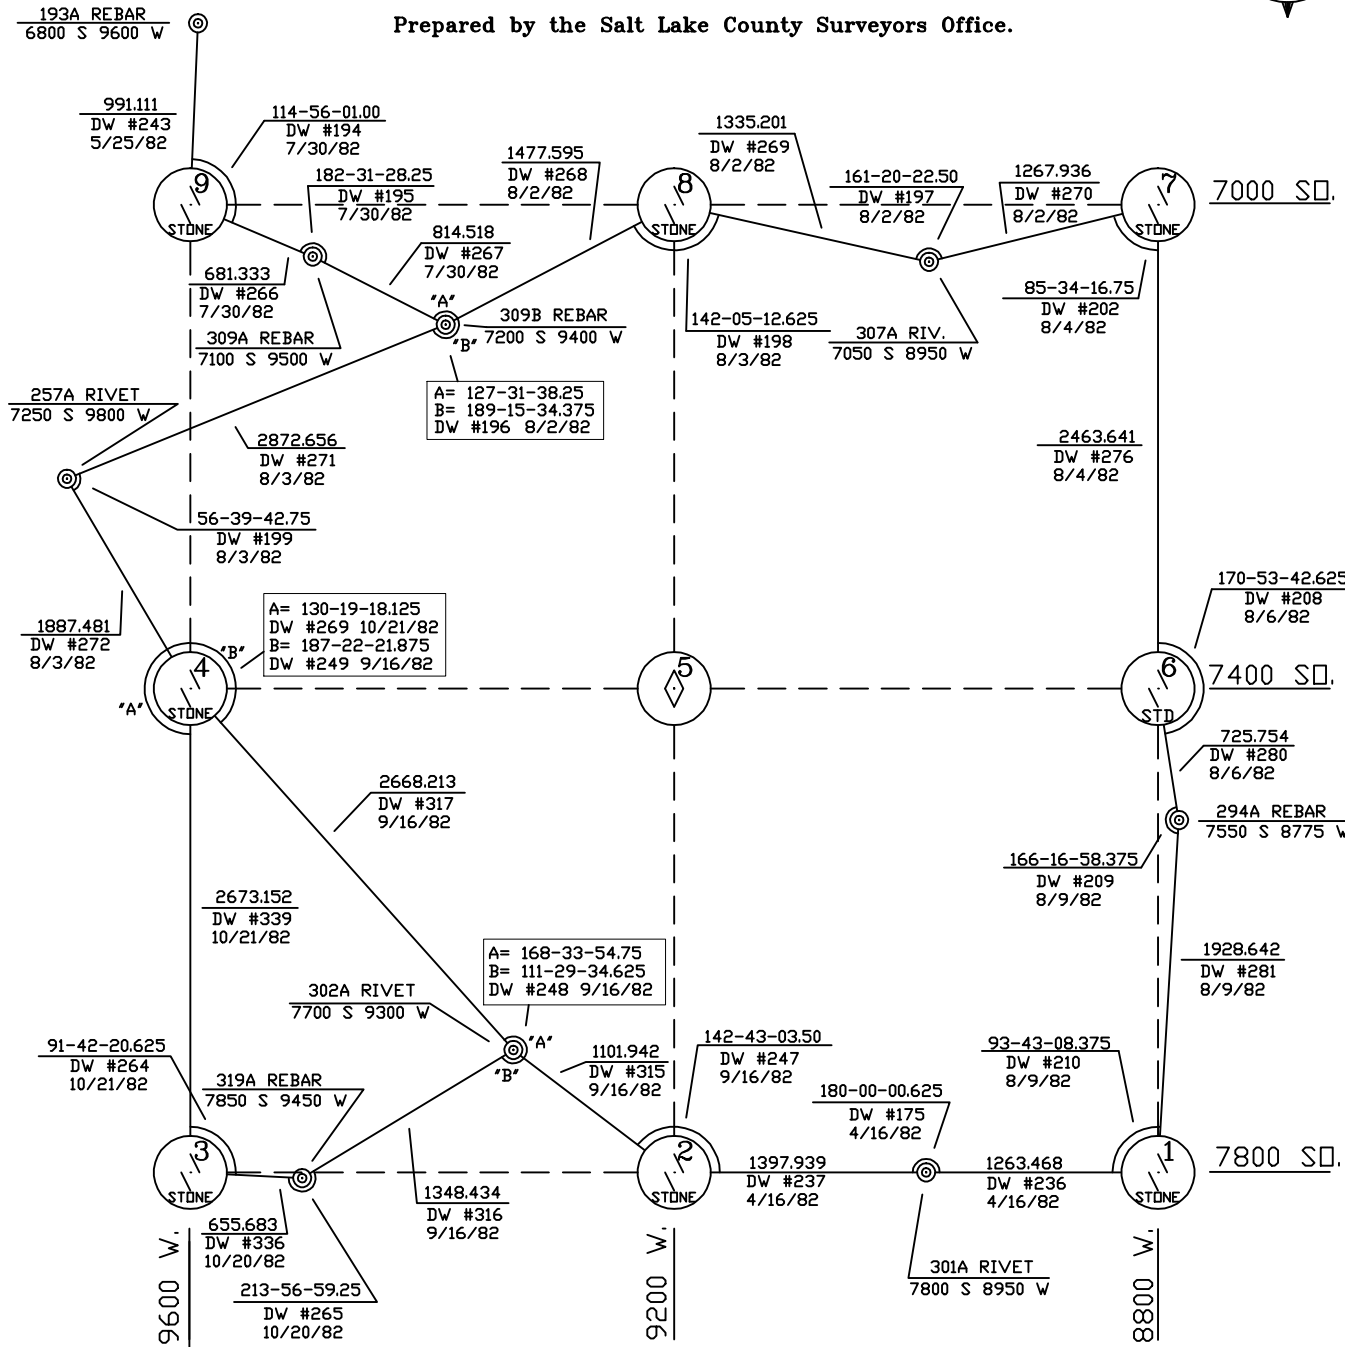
193A REBAR
6800 S 9600 W

Prepared by the Salt Lake County Surveyors Office.

991.111
DW #243
5/25/82

114-56-01.00
DW #194
7/30/82

182-31-28.25
DW #195
7/30/82

1477.595
DW #268
8/2/82

1335.201
DW #269
8/2/82

161-20-22.50
DW #197
8/2/82

1267.936
DW #270
8/2/82

9
STONE

8
STONE

7
STONE

7000 SO.

814.518
DW #267
7/30/82

681.333
DW #266
7/30/82

'A'
'B'

309B REBAR
7200 S 9400 W

142-05-12.625
DW #198
8/3/82

307A RIV.
7050 S 8950 W

85-34-16.75
DW #202
8/4/82

309A REBAR
7100 S 9500 W

257A RIVET
7250 S 9800 W

A= 127-31-38.25
B= 189-15-34.375
DW #196 8/2/82

2872.656
DW #271
8/3/82

2463.641
DW #276
8/4/82

56-39-42.75
DW #199
8/3/82

170-53-42.625
DW #208
8/6/82

1887.481
DW #272
8/3/82

A= 130-19-18.125
DW #269 10/21/82
B= 187-22-21.875
DW #249 9/16/82

'B'
4
'A'
STONE

5

6
STD

7400 SO.

725.754
DW #280
8/6/82

2668.213
DW #317
9/16/82

294A REBAR
7550 S 8775 W

166-16-58.375
DW #209
8/9/82

2673.152
DW #339
10/21/82

A= 168-33-54.75
B= 111-29-34.625
DW #248 9/16/82

1928.642
DW #281
8/9/82

302A RIVET
7700 S 9300 W

91-42-20.625
DW #264
10/21/82

'A'
'B'

1101.942
DW #315
9/16/82

142-43-03.50
DW #247
9/16/82

93-43-08.375
DW #210
8/9/82

319A REBAR
7850 S 9450 W

180-00-00.625
DW #175
4/16/82

3
STONE

2
STONE

1397.939
DW #237
4/16/82

1263.468
DW #236
4/16/82

1
STONE

7800 SO.

655.683
DW #336
10/20/82

1348.434
DW #316
9/16/82

213-56-59.25
DW #265
10/20/82

301A RIVET
7800 S 8950 W

9600 W.

9200 W.

8800 W.